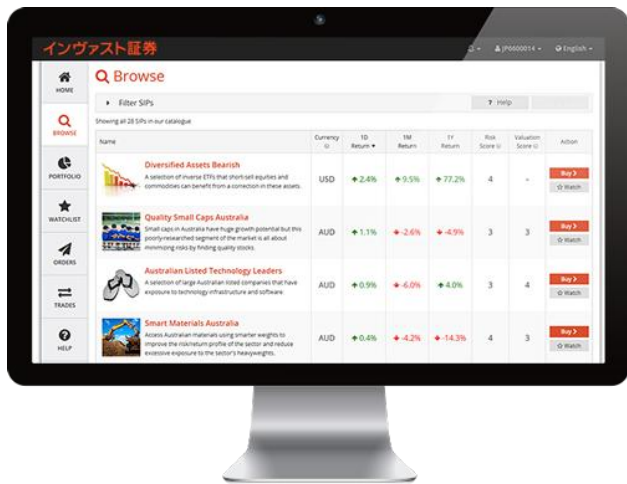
インヴァスト証券

JP0600014 ▾   English ▾

HOME

BROWSE

PORTFOLIO

WATCHLIST

ORDERS

TRADES

HELP

Browse

▸ Filter SIPs

? Help

Showing all 28 SIPs in our catalogue

| Name | Currency | 1D Return ▾ | 1M Return | 1Y Return | Risk Score | Valuation Score | Action |
|---|---|---|---|---|---|---|---|
| **Diversified Assets Bearish** A selection of inverse ETFs that short-sell equities and commodities can benefit from a correction in these assets. | USD | ↑ 2.4% | ↑ 9.5% | ↑ 77.2% | 4 | - | Buy > ☆ Watch |
| **Quality Small Caps Australia** Small caps in Australia have huge growth potential but this poorly-researched segment of the market is all about minimising risks by finding quality stocks. | AUD | ↑ 1.1% | ↓ -2.6% | ↓ -4.9% | 3 | 3 | Buy > ☆ Watch |
| **Australian Listed Technology Leaders** A selection of large Australian listed companies that have exposure to technology infrastructure and software. | AUD | ↑ 0.9% | ↓ -6.0% | ↑ 4.0% | 3 | 4 | Buy > ☆ Watch |
| **Smart Materials Australia** Access Australian materials using smarter weights to improve the risk/return profile of the sector and reduce excessive exposure to the sector's heavyweights. | AUD | ↑ 0.4% | ↓ -4.2% | ↓ -14.3% | 3 | 3 | Buy > ☆ Watch |